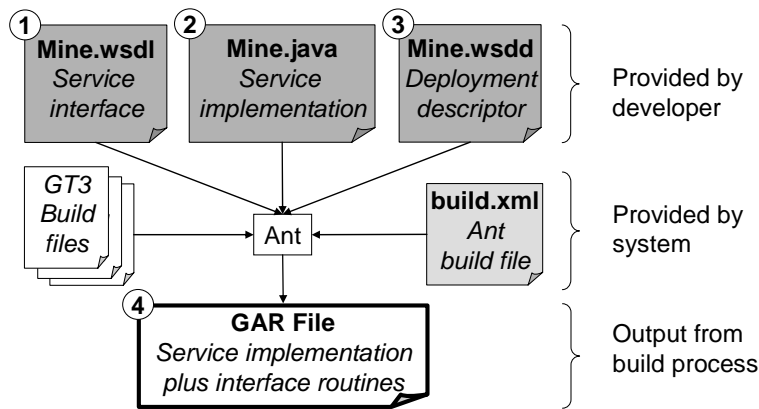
1
Mine.wsdl
Service interface

2
Mine.java
Service implementation

3
Mine.wsdd
Deployment descriptor

Provided by developer

GT3 Build files

Ant

build.xml
Ant build file

Provided by system

4
GAR File
Service implementation plus interface routines

Output from build process